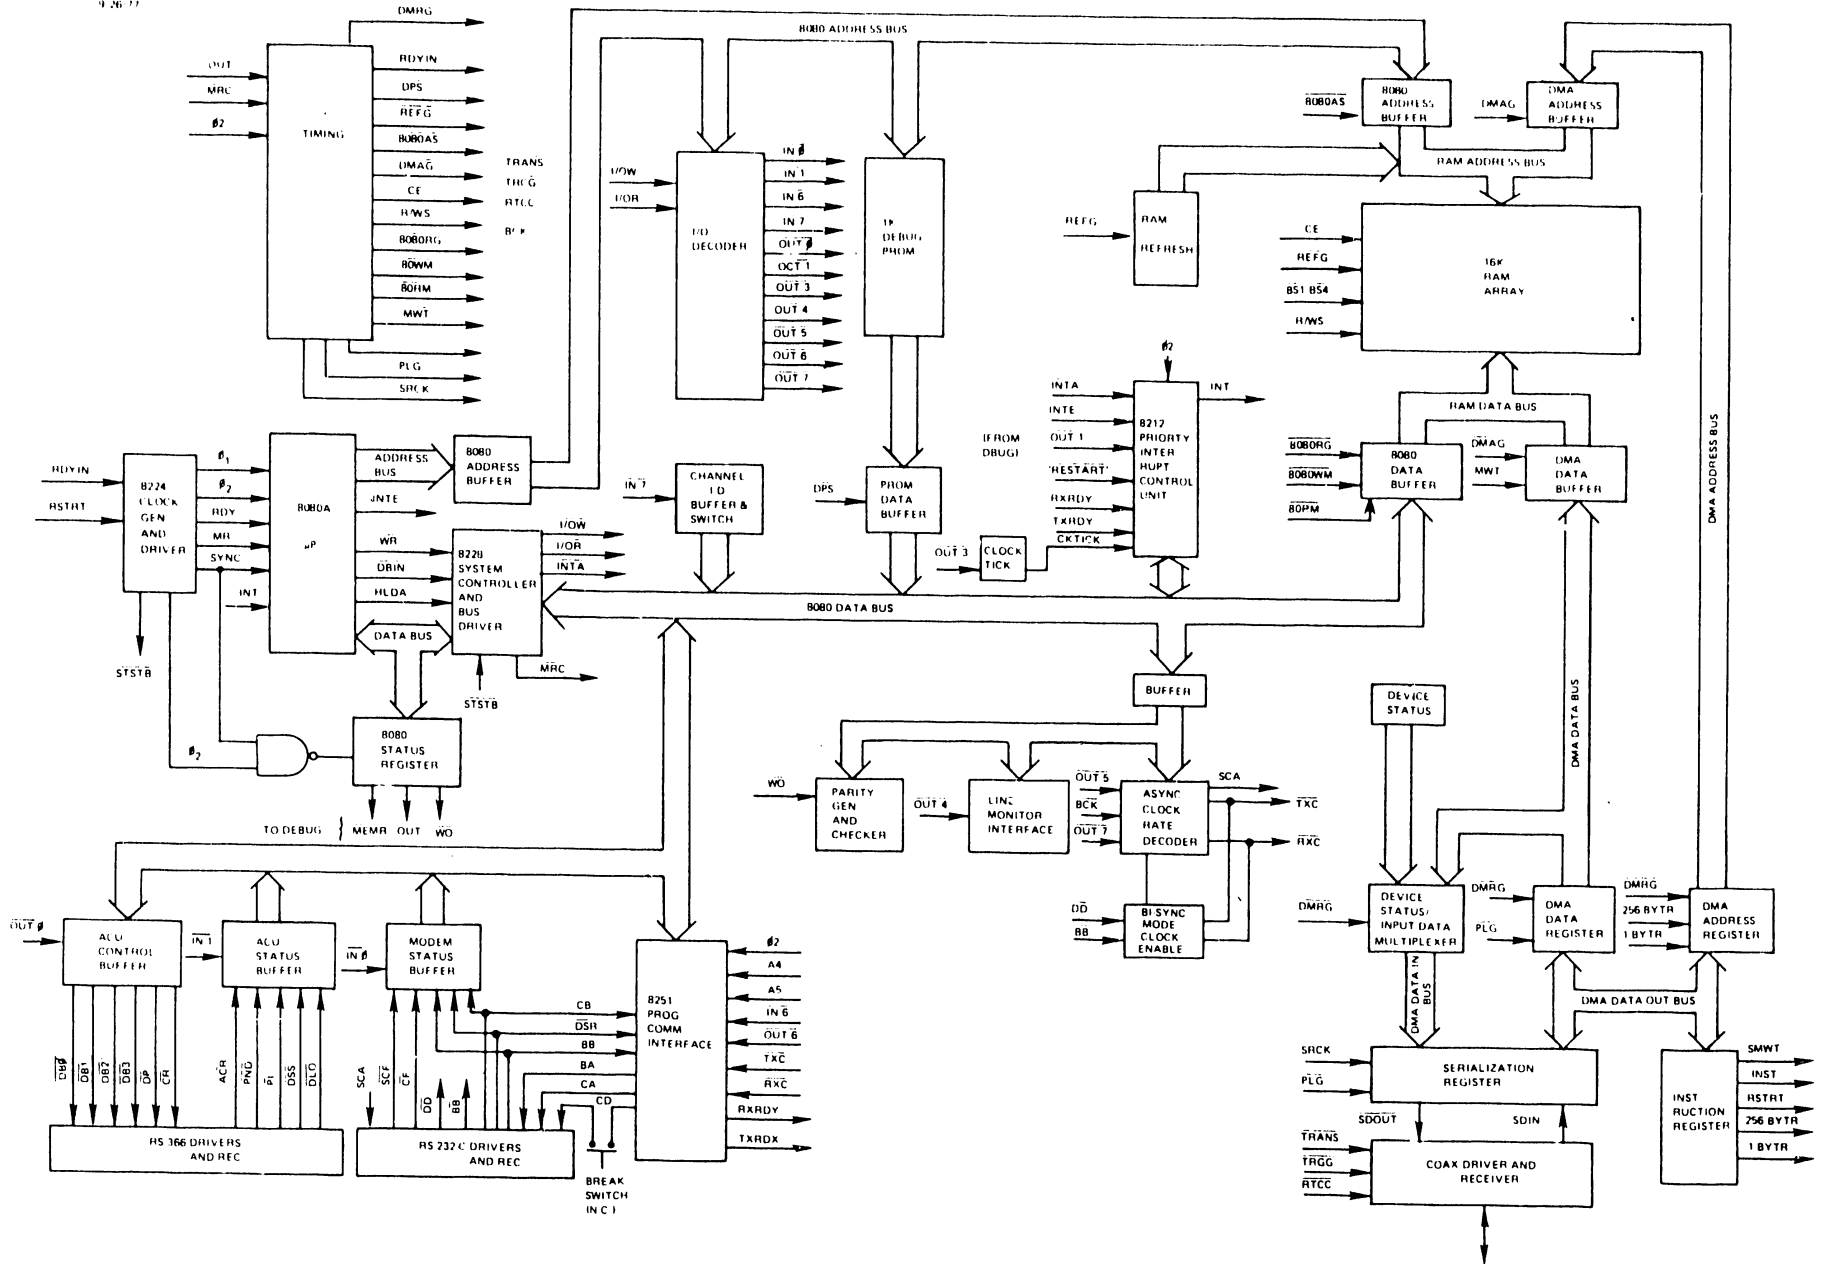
9 26 77

DMRG
OUT
MRC
$\phi 2$
TIMING
RDYIN
DPS
$\overline{REFG}$
$\overline{8080AS}$
$\overline{DMAG}$
CE
R/WS
$\overline{8080RG}$
$\overline{80WM}$
$\overline{80RM}$
$\overline{MWT}$
PLG
SRCK
TRANS
TRCG
RTCC
BCK

8080 ADDRESS BUS

I/OW
I/OR
I/O DECODER
IN $\emptyset$
IN 1
IN 6
IN 7
$\overline{OUT \emptyset}$
$\overline{OUT 1}$
$\overline{OUT 3}$
$\overline{OUT 4}$
$\overline{OUT 5}$
$\overline{OUT 6}$
$\overline{OUT 7}$

1K DEBUG PROM

8080AS
8080 ADDRESS BUFFER
DMAG
DMA ADDRESS BUFFER
RAM ADDRESS BUS
REFG
RAM REFRESH
CE
REFG
BS1 BS4
R/WS
16K RAM ARRAY

$\phi 2$
INTA
INTE
OUT 1
'RESTART'
RXRDY
TXRDY
CKTICK
8212 PRIORTY INTER RUPT CONTROL UNIT
INT
(FROM DBUG)
OUT 3
CLOCK TICK
RAM DATA BUS
$\overline{8080RG}$
$\overline{8080WM}$
$\overline{80PM}$
8080 DATA BUFFER
$\overline{DMAG}$
MWT
DMA DATA BUFFER
DMA ADDRESS BUS

RDYIN
RSTRT
8224 CLOCK GEN AND DRIVER
$\phi_1$
$\phi_2$
RDY
MR
SYNC
INT
8080A $\mu P$
ADDRESS BUS
INTE
WR
DBIN
HLDA
8080 ADDRESS BUFFER
8228 SYSTEM CONTROLLER AND BUS DRIVER
I/OW
I/OR
INTA
DATA BUS
MRC
STSTB
STSTB
$\phi_2$
8080 STATUS REGISTER
TO DEBUG
MEMR
OUT
WO

IN 7
CHANNEL I.D BUFFER & SWITCH
DPS
PROM DATA BUFFER
8080 DATA BUS
BUFFER

WO
PARITY GEN AND CHECKER
OUT 4
LINE MONITOR INTERFACE
$\overline{OUT 5}$
$\overline{BCK}$
$\overline{OUT 7}$
ASYNC CLOCK RATE DECODER
SCA
$\overline{TXC}$
$\overline{RXC}$
DD
BB
BI SYNC MODE CLOCK ENABLE

DEVICE STATUS
DMA DATA BUS
$\overline{DMRG}$
DEVICE STATUS/ INPUT DATA MULTIPLEXER
$\overline{DMRG}$
PLG
DMA DATA REGISTER
$\overline{DMRG}$
256 BYTR
1 BYTR
DMA ADDRESS REGISTER
DMA DATA IN BUS
DMA DATA OUT BUS

$\overline{OUT \emptyset}$
ACU CONTROL BUFFER
$\overline{IN 1}$
ACU STATUS BUFFER
$\overline{IN \emptyset}$
MODEM STATUS BUFFER
8251 PROG COMM INTERFACE
$\phi 2$
A4
A5
$\overline{IN 6}$
$\overline{OUT 6}$
$\overline{TXC}$
$\overline{RXC}$
RXRDY
TXRDX
CB
$\overline{DSR}$
BB
BA
CA
CD
$\overline{\emptyset RQ}$
$\overline{DB1}$
$\overline{DB2}$
$\overline{DB3}$
$\overline{DP}$
$\overline{CR}$
ACR
$\overline{PND}$
$\overline{PI}$
DSS
$\overline{DLO}$
SCA
$\overline{SCF}$
$\overline{CF}$
$\overline{DD}$
BB
RS 366 DRIVERS AND REC
RS 232 C DRIVERS AND REC
BREAK SWITCH IN C.I

SRCK
PLG
SERIALIZATION REGISTER
SDOUT
SDIN
TRANS
TRGG
RTCC
COAX DRIVER AND RECEIVER
INST RUCTION REGISTER
SMWT
INST
RSTRT
256 BYTR
1 BYTR